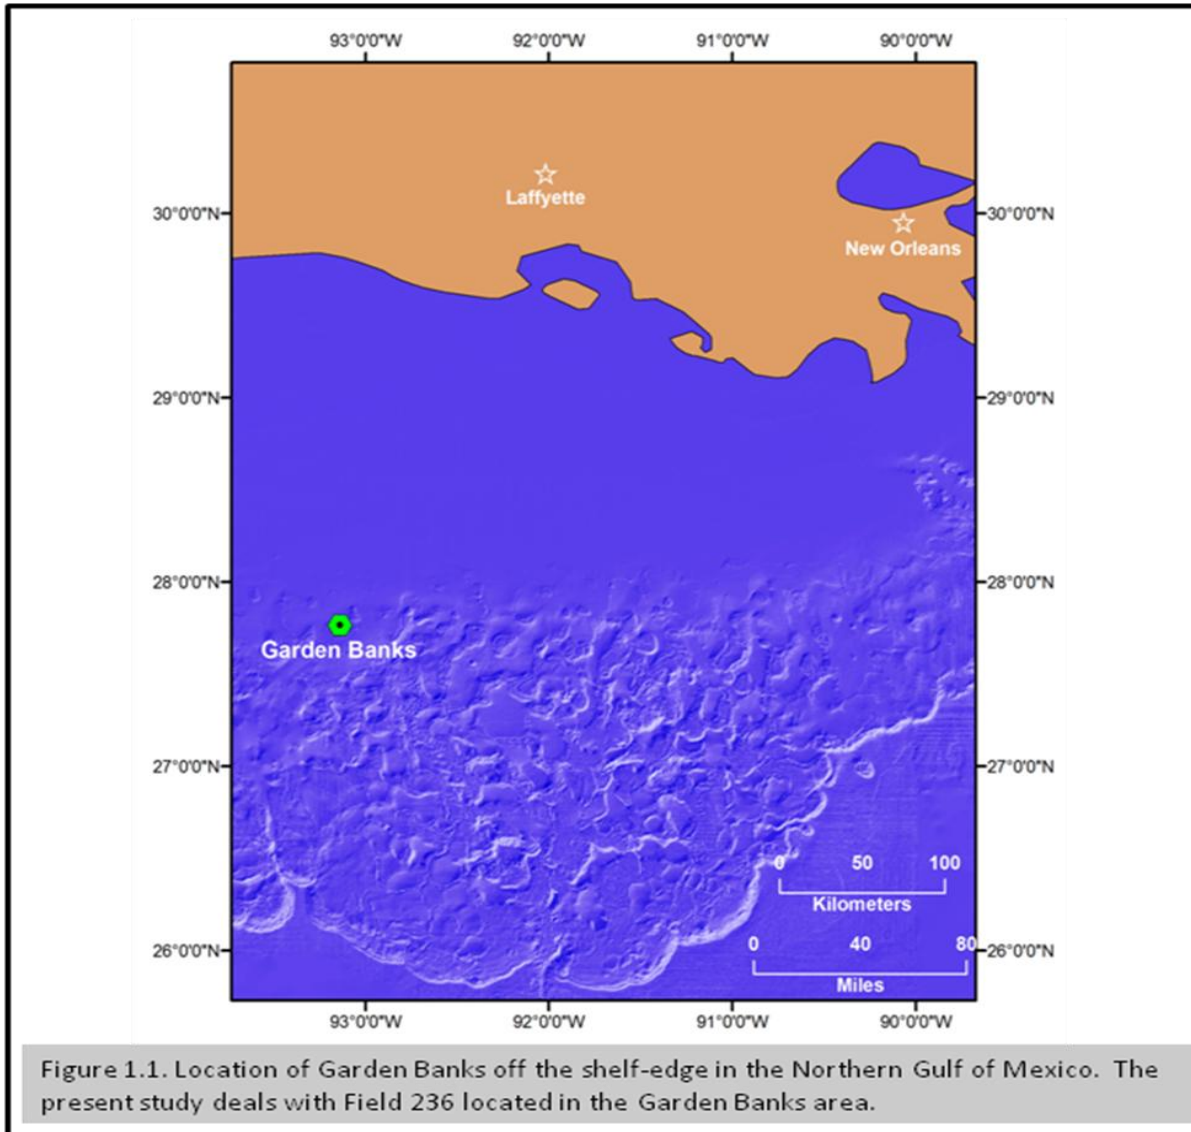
93°0'0"W 92°0'0"W 91°0'0"W 90°0'0"W

Laffyette

New Orleans

30°0'0"N 30°0'0"N

29°0'0"N 29°0'0"N

28°0'0"N 28°0'0"N

Garden Banks

27°0'0"N 27°0'0"N

0 50 100
Kilometers

0 40 80
Miles

26°0'0"N 26°0'0"N

93°0'0"W 92°0'0"W 91°0'0"W 90°0'0"W

Figure 1.1. Location of Garden Banks off the shelf-edge in the Northern Gulf of Mexico. The present study deals with Field 236 located in the Garden Banks area.